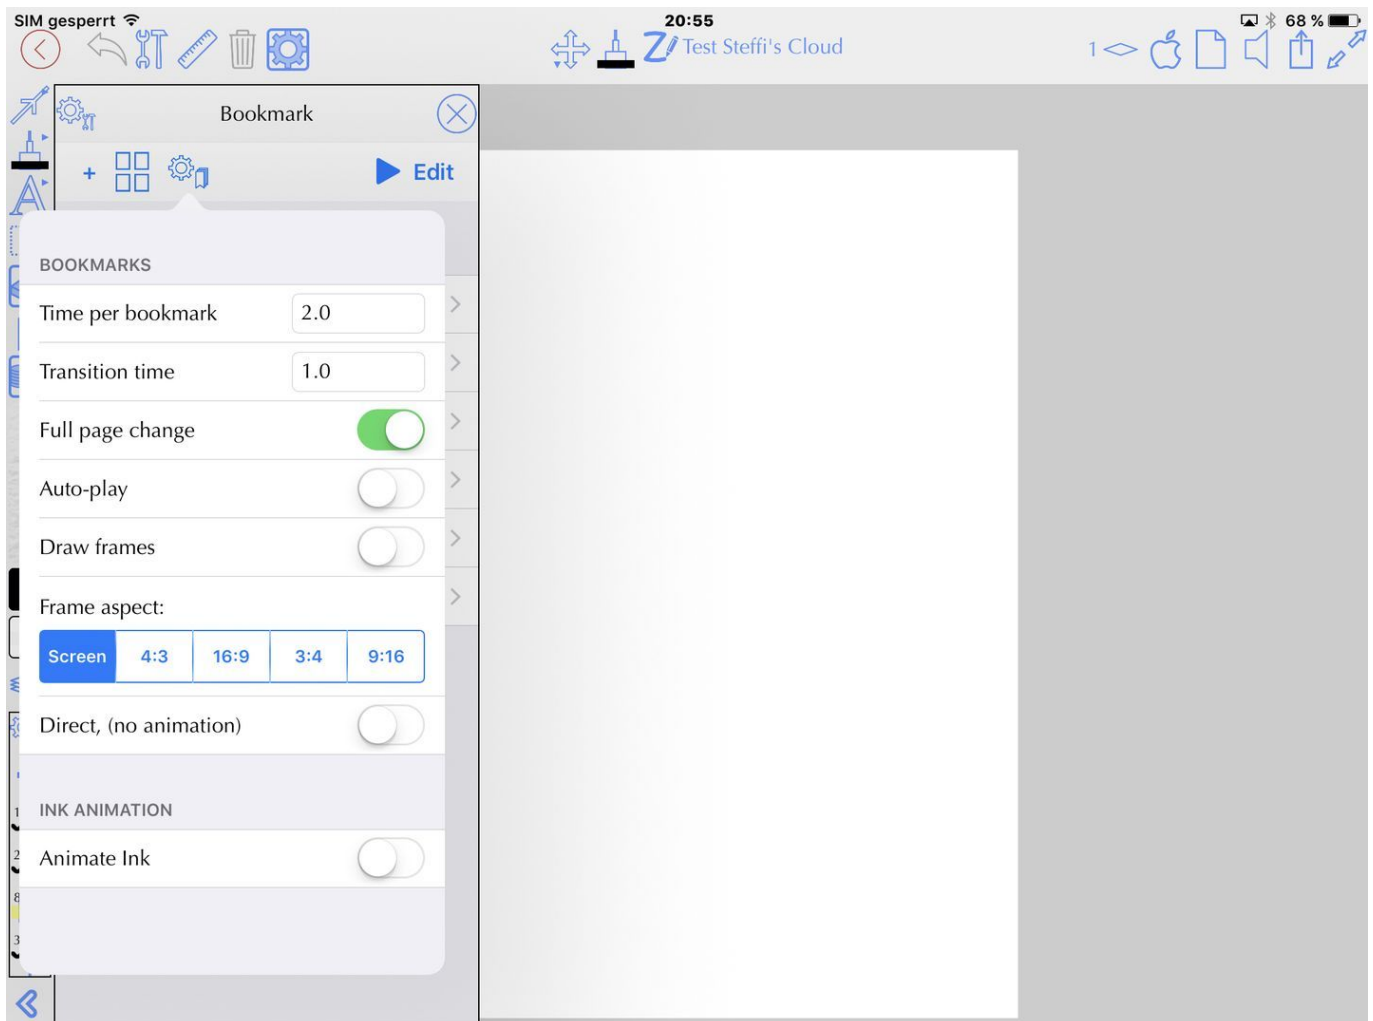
SIM gesperrt
20:55
68 %

Test Steffi's Cloud

1

Bookmark

+

Edit

BOOKMARKS

Time per bookmark 2.0

Transition time 1.0

Full page change

Auto-play

Draw frames

Frame aspect:

| Screen | 4:3 | 16:9 | 3:4 | 9:16 |
|---|---|---|---|---|

Direct, (no animation)

INK ANIMATION

Animate Ink